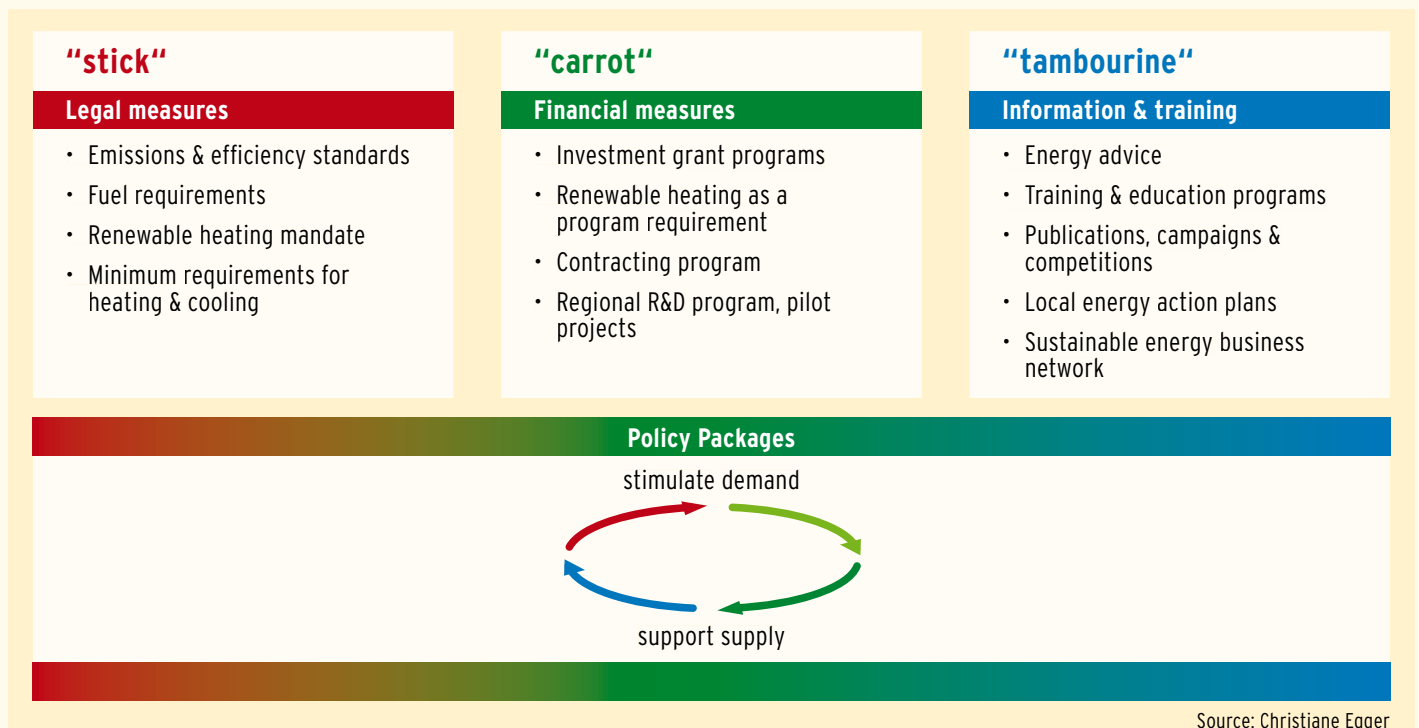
"stick"

Legal measures

- Emissions & efficiency standards
- Fuel requirements
- Renewable heating mandate
- Minimum requirements for heating & cooling

"carrot"

Financial measures

- Investment grant programs
- Renewable heating as a program requirement
- Contracting program
- Regional R&D program, pilot projects

"tambourine"

Information & training

- Energy advice
- Training & education programs
- Publications, campaigns & competitions
- Local energy action plans
- Sustainable energy business network

Policy Packages

stimulate demand

support supply

Source: Christiane Egger